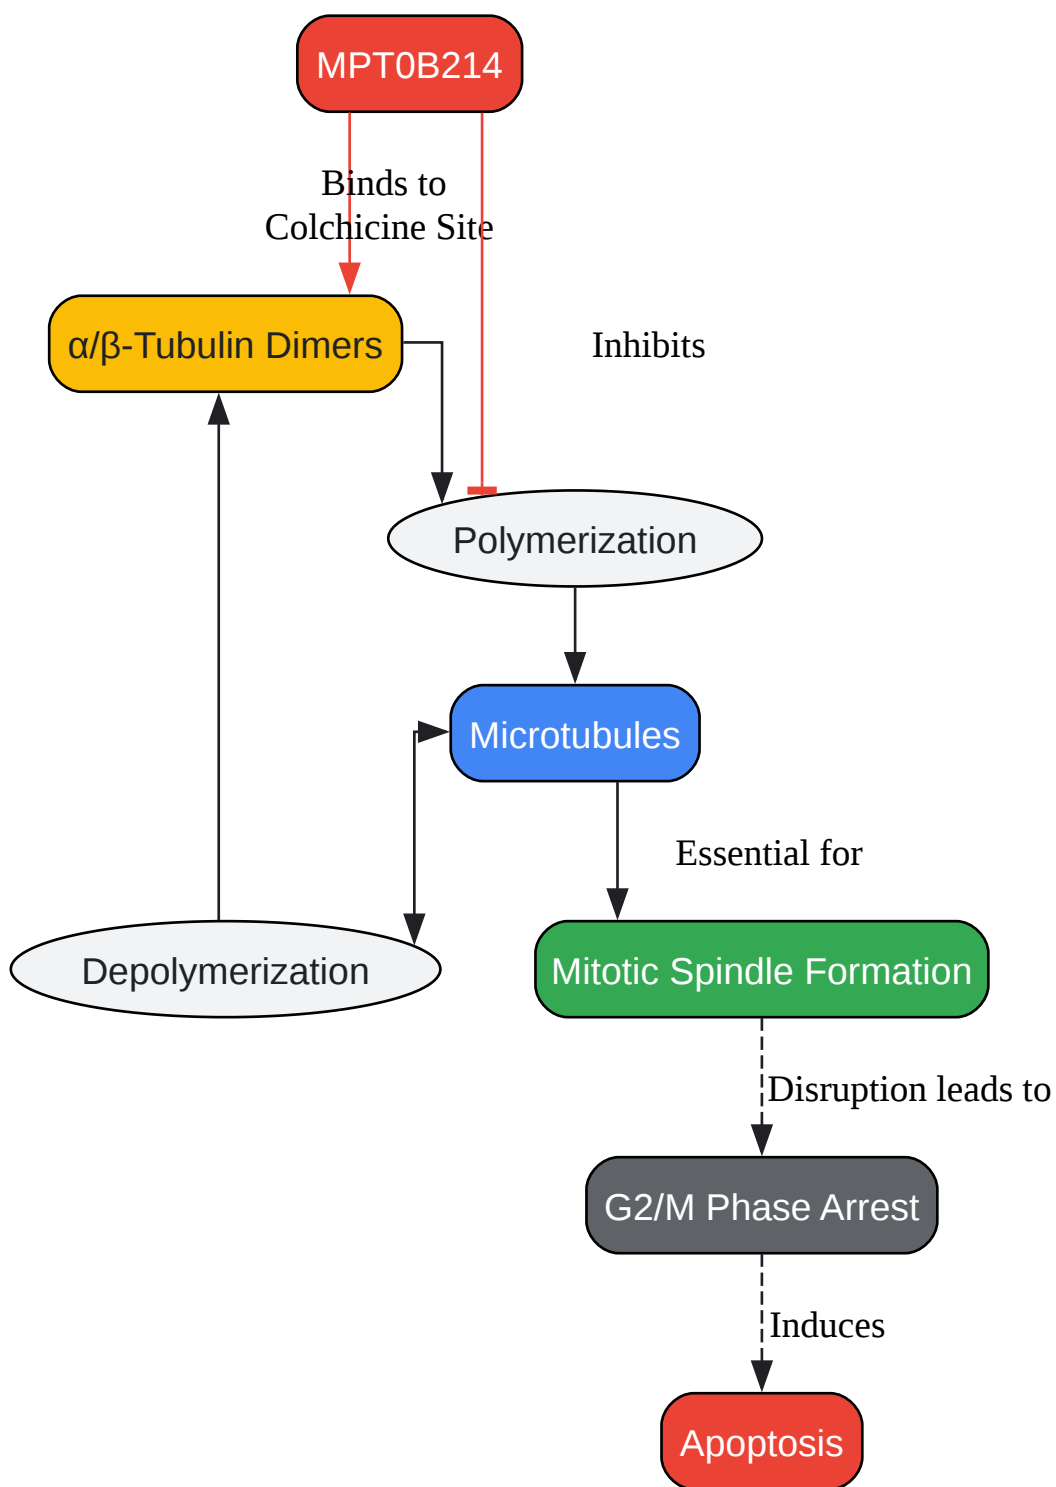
MPT0B214

Binds to Colchicine Site

α/β-Tubulin Dimers

Inhibits

Polymerization

Microtubules

Essential for

Depolymerization

Mitotic Spindle Formation

Disruption leads to

G2/M Phase Arrest

Induces

Apoptosis